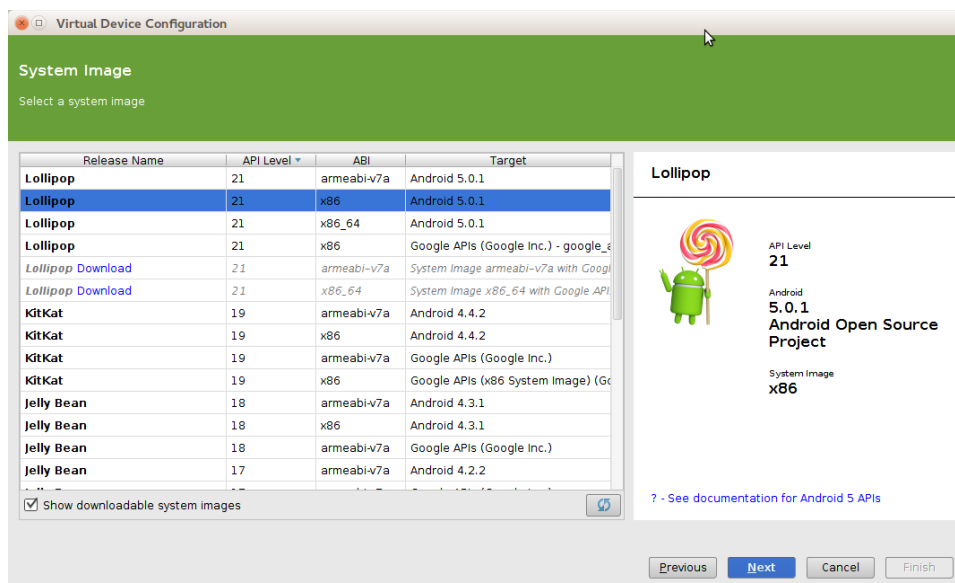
Virtual Device Configuration

System Image

Select a system image

| Release Name | API Level | ABI | Target |
|---|---|---|---|
| Lollipop | 21 | armeabi-v7a | Android 5.0.1 |
| Lollipop | 21 | x86 | Android 5.0.1 |
| Lollipop | 21 | x86_64 | Android 5.0.1 |
| Lollipop | 21 | x86 | Google APIs (Google Inc.) - google_a |
| Lollipop Download | 21 | armeabi-v7a | System Image armeabi-v7a with Googl |
| Lollipop Download | 21 | x86_64 | System Image x86_64 with Google API |
| KitKat | 19 | armeabi-v7a | Android 4.4.2 |
| KitKat | 19 | x86 | Android 4.4.2 |
| KitKat | 19 | armeabi-v7a | Google APIs (Google Inc.) |
| KitKat | 19 | x86 | Google APIs (x86 System Image) (Go |
| Jelly Bean | 18 | armeabi-v7a | Android 4.3.1 |
| Jelly Bean | 18 | x86 | Android 4.3.1 |
| Jelly Bean | 18 | armeabi-v7a | Google APIs (Google Inc.) |
| Jelly Bean | 17 | armeabi-v7a | Android 4.2.2 |
| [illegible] | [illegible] | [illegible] | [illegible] |

Show downloadable system images

Lollipop

API Level
21

Android
5.0.1
Android Open Source Project

System Image
x86

? - See documentation for Android 5 APIs

Previous Next Cancel Finish